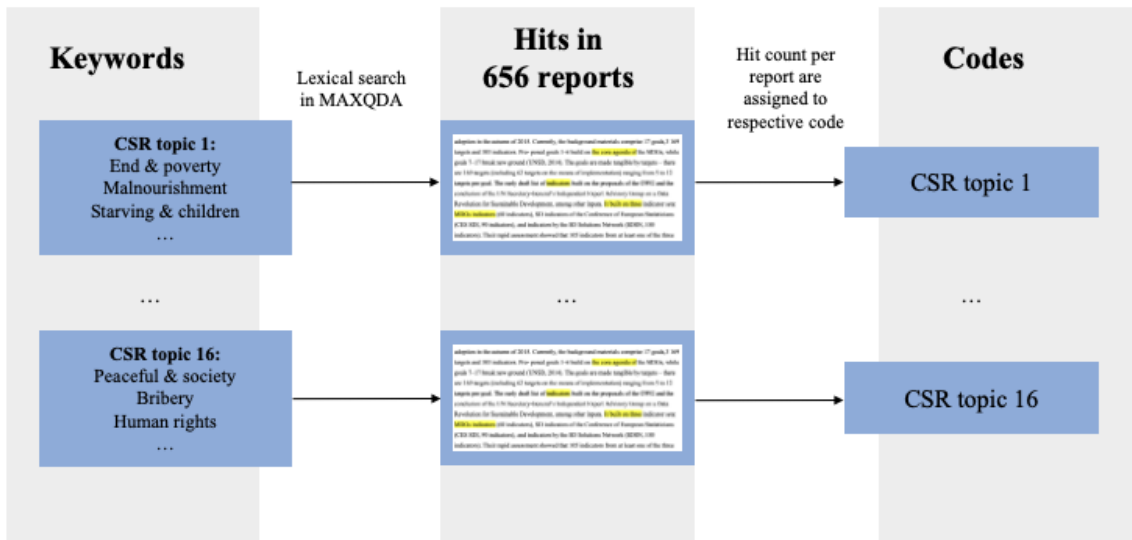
Keywords

Lexical search in MAXQDA

Hits in 656 reports

Hit count per report are assigned to respective code

Codes

CSR topic 1:
End & poverty
Malnourishment
Starving & children
…

adoption in the autumn of 2015. Currently, the background materials comprise 17 goals, 169 targets and 303 indicators. Five posed goals 1-6 build on the core agenda of the MDGs, while goals 7–17 break new ground (UNSD, 2016). The goals are made tangible by targets – there are 169 targets (including 62 targets on the means of implementation) ranging from 5 to 13 targets per goal. The early draft list of indicators built on the proposals of the UNSD and the compilation of the UN Secretary-General's Independent Expert Advisory Group on a Data Revolution for Sustainable Development, among other inputs. It built on three indicator sets: MDGs indicators (60 indicators), SEI indicators of the Conference of European Statisticians (CES SDI, 90 indicators), and indicators by the SD Solutions Network (SDSN, 100 indicators). Their rapid assessment showed that 103 indicators from at least one of the three

CSR topic 1

…

…

…

…

CSR topic 16:
Peaceful & society
Bribery
Human rights
…

adoption in the autumn of 2015. Currently, the background materials comprise 17 goals, 169 targets and 303 indicators. Five posed goals 1-6 build on the core agenda of the MDGs, while goals 7–17 break new ground (UNSD, 2016). The goals are made tangible by targets – there are 169 targets (including 62 targets on the means of implementation) ranging from 5 to 13 targets per goal. The early draft list of indicators built on the proposals of the UNSD and the compilation of the UN Secretary-General's Independent Expert Advisory Group on a Data Revolution for Sustainable Development, among other inputs. It built on three indicator sets: MDGs indicators (60 indicators), SEI indicators of the Conference of European Statisticians (CES SDI, 90 indicators), and indicators by the SD Solutions Network (SDSN, 100 indicators). Their rapid assessment showed that 103 indicators from at least one of the three

CSR topic 16